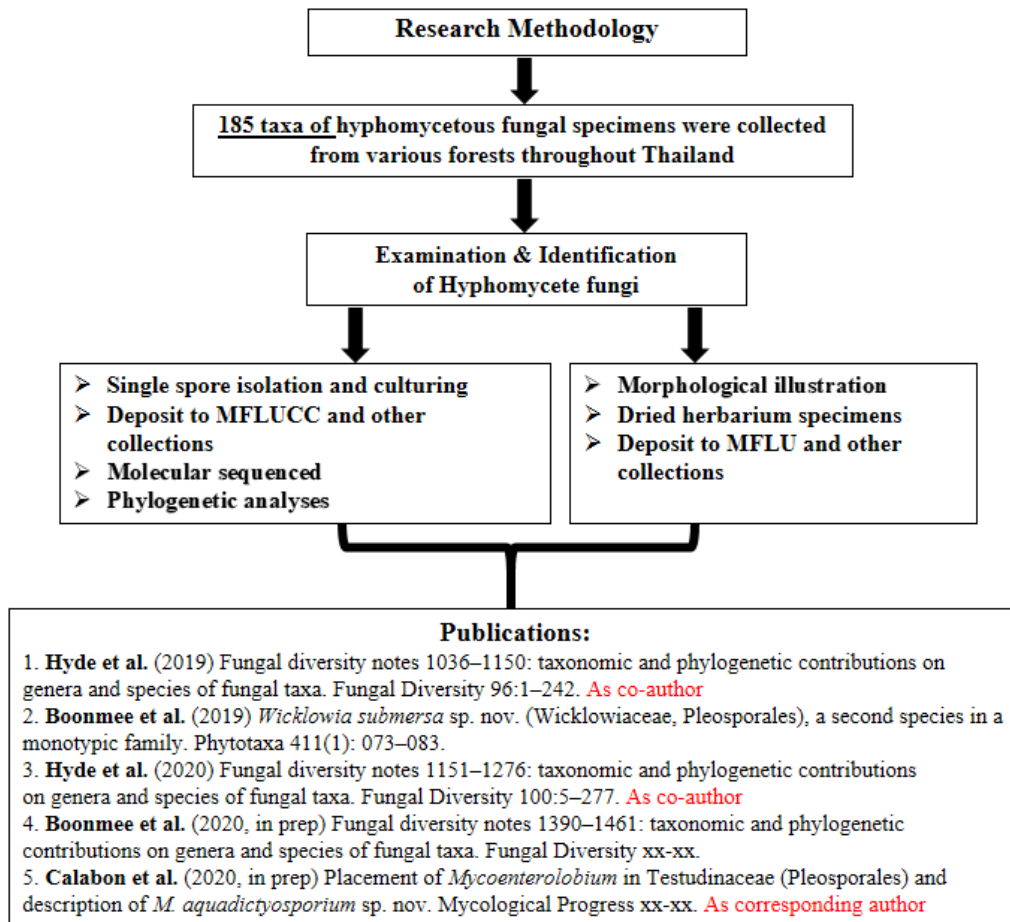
Research Methodology

185 taxa of hyphomycetous fungal specimens were collected from various forests throughout Thailand

Examination & Identification of Hyphomycete fungi

➢ Single spore isolation and culturing
➢ Deposit to MFLUCC and other collections
➢ Molecular sequenced
➢ Phylogenetic analyses

➢ Morphological illustration
➢ Dried herbarium specimens
➢ Deposit to MFLU and other collections

Publications:
1. Hyde et al. (2019) Fungal diversity notes 1036–1150: taxonomic and phylogenetic contributions on genera and species of fungal taxa. Fungal Diversity 96:1–242. As co-author
2. Boonmee et al. (2019) Wicklowia submersa sp. nov. (Wicklowiaceae, Pleosporales), a second species in a monotypic family. Phytotaxa 411(1): 073–083.
3. Hyde et al. (2020) Fungal diversity notes 1151–1276: taxonomic and phylogenetic contributions on genera and species of fungal taxa. Fungal Diversity 100:5–277. As co-author
4. Boonmee et al. (2020, in prep) Fungal diversity notes 1390–1461: taxonomic and phylogenetic contributions on genera and species of fungal taxa. Fungal Diversity xx-xx.
5. Calabon et al. (2020, in prep) Placement of Mycoenterolobium in Testudinaceae (Pleosporales) and description of M. aquadictyosporium sp. nov. Mycological Progress xx-xx. As corresponding author